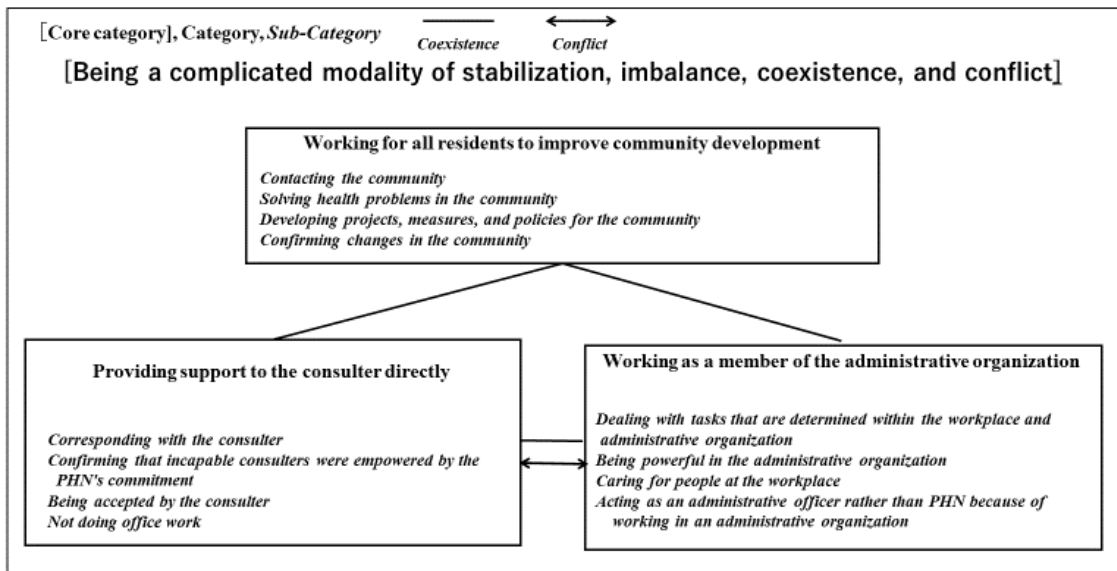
[Core category], Category, *Sub-Category*

Coexistence

Conflict

[Being a complicated modality of stabilization, imbalance, coexistence, and conflict]

**Working for all residents to improve community development**

*Contacting the community*
*Solving health problems in the community*
*Developing projects, measures, and policies for the community*
*Confirming changes in the community*

**Providing support to the consulter directly**

*Corresponding with the consulter*
*Confirming that incapable consulters were empowered by the PHN's commitment*
*Being accepted by the consulter*
*Not doing office work*

**Working as a member of the administrative organization**

*Dealing with tasks that are determined within the workplace and administrative organization*
*Being powerful in the administrative organization*
*Caring for people at the workplace*
*Acting as an administrative officer rather than PHN because of working in an administrative organization*